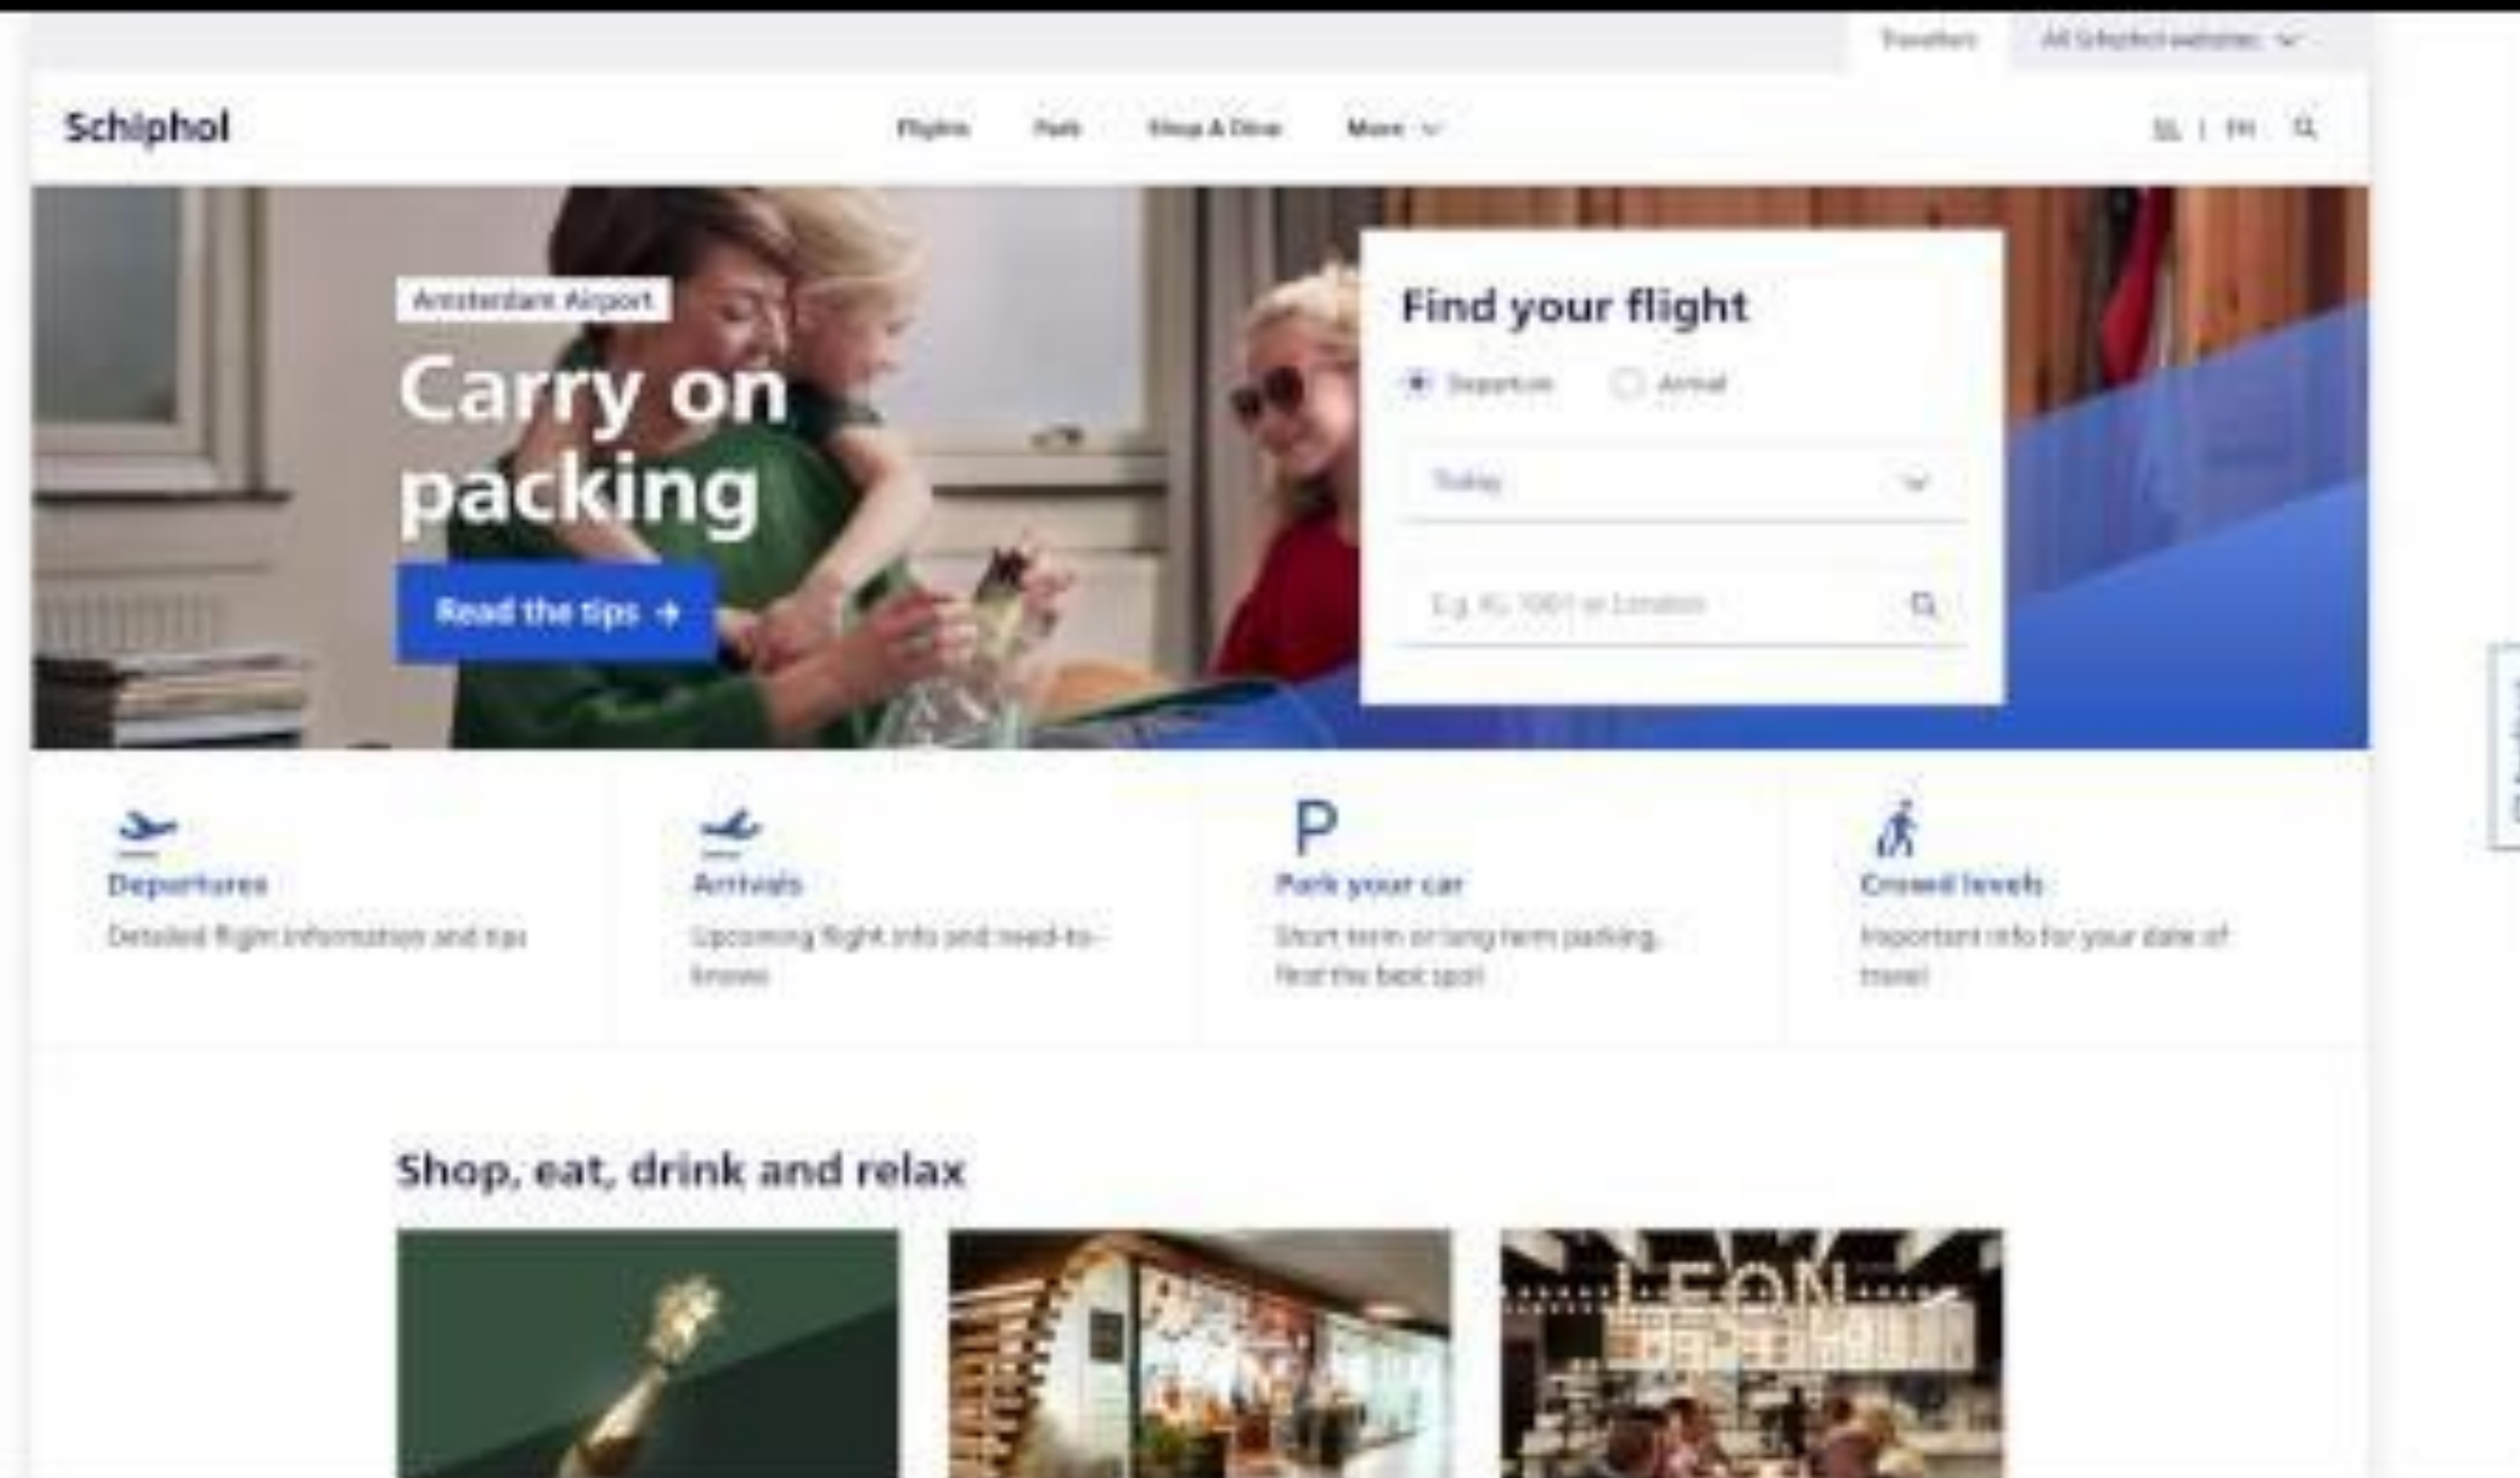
Travellers All Schiphol websites

Schiphol

Flights Park Shop & Dine More

NL | EN

Amsterdam Airport

Carry on packing

Read the tips →

Find your flight

Departure Arrival

Today

E.g. KL 1001 or London

Departures
Detailed flight information and tips

Arrivals
Upcoming flight info and need-to-knows

P
Park your car
Short term or long term parking. Find the best spot

Crowd levels
Important info for your date of travel

Shop, eat, drink and relax

LEON